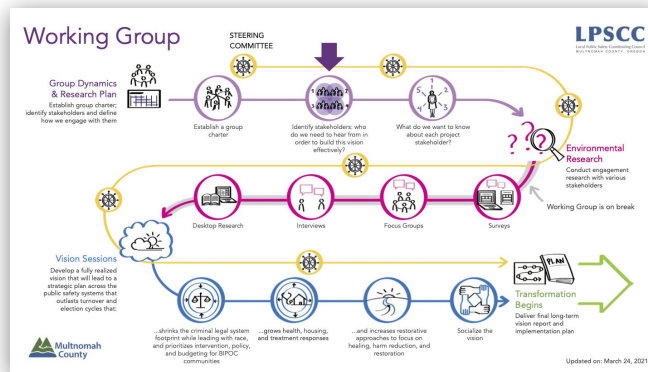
Working Group

STEERING COMMITTEE

LPSCC
Local Public Safety Coordinating Council
MULTNOMAH COUNTY, OREGON

Group Dynamics & Research Plan
Establish group charter; identify stakeholders and define how we engage with them

Establish a group charter

Identify stakeholders: who do we need to hear from in order to build this vision effectively?

What do we want to know about each project stakeholder?

Environmental Research
Conduct engagement research with various stakeholders

Desktop Research

Interviews

Focus Groups

Surveys

Working Group is on break

Vision Sessions
Develop a fully realized vision that will lead to a strategic plan across the public safety systems that outlasts turnover and election cycles that:

PLAN

Transformation Begins
Deliver final long-term vision report and implementation plan

...shrinks the criminal legal system footprint while leading with race, and prioritizes intervention, policy, and budgeting for BIPOC communities

...grows health, housing, and treatment responses

...and increases restorative approaches to focus on healing, harm reduction, and restoration

Socialize the vision

Multnomah County

Updated on: March 24, 2021